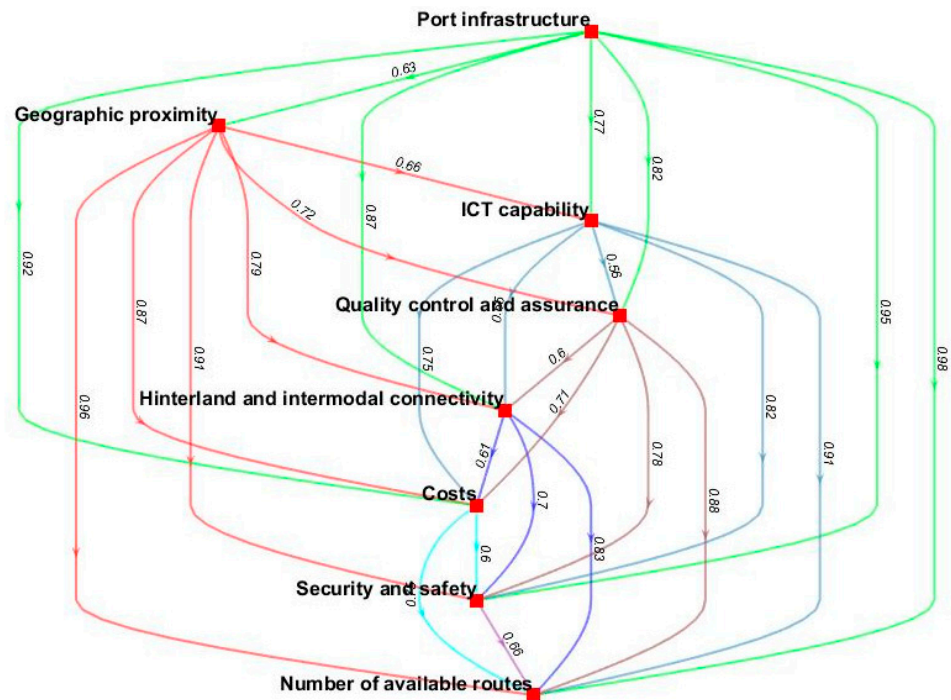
Port infrastructure
0.63
Geographic proximity
0.77
0.82
0.66
0.72
0.87
ICT capability
0.92
0.79
0.56
0.87
Quality control and assurance
0.91
0.5
0.95
0.98
0.75
0.6
0.96
Hinterland and intermodal connectivity
0.71
0.82
0.61
0.78
0.91
Costs
0.7
0.88
0.6
0.83
Security and safety
0.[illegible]
0.66
Number of available routes